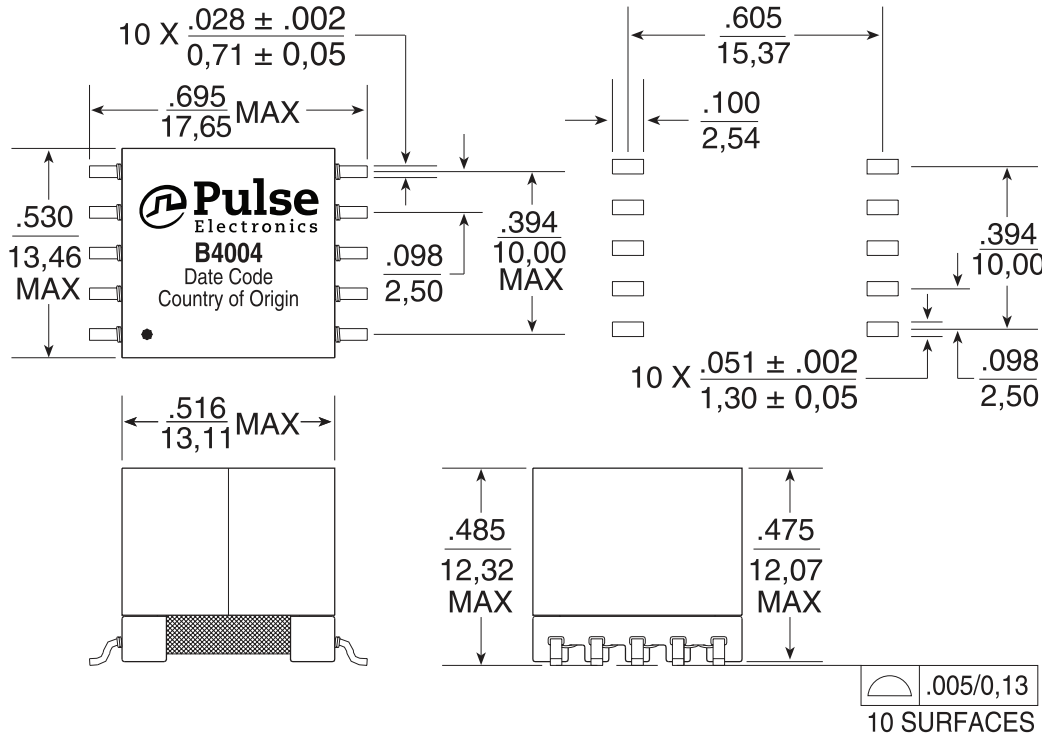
10 X $\frac{.028 \pm .002}{0,71 \pm 0,05}$

$\frac{.605}{15,37}$

$\frac{.695}{17,65}$ MAX

$\frac{.100}{2,54}$

Pulse
Electronics
B4004
Date Code
Country of Origin

$\frac{.530}{13,46}$ MAX

$\frac{.098}{2,50}$

$\frac{.394}{10,00}$ MAX

$\frac{.394}{10,00}$

10 X $\frac{.051 \pm .002}{1,30 \pm 0,05}$

$\frac{.098}{2,50}$

$\frac{.516}{13,11}$ MAX

$\frac{.485}{12,32}$ MAX

$\frac{.475}{12,07}$ MAX

| | .005/0,13 |
|---|---|

10 SURFACES